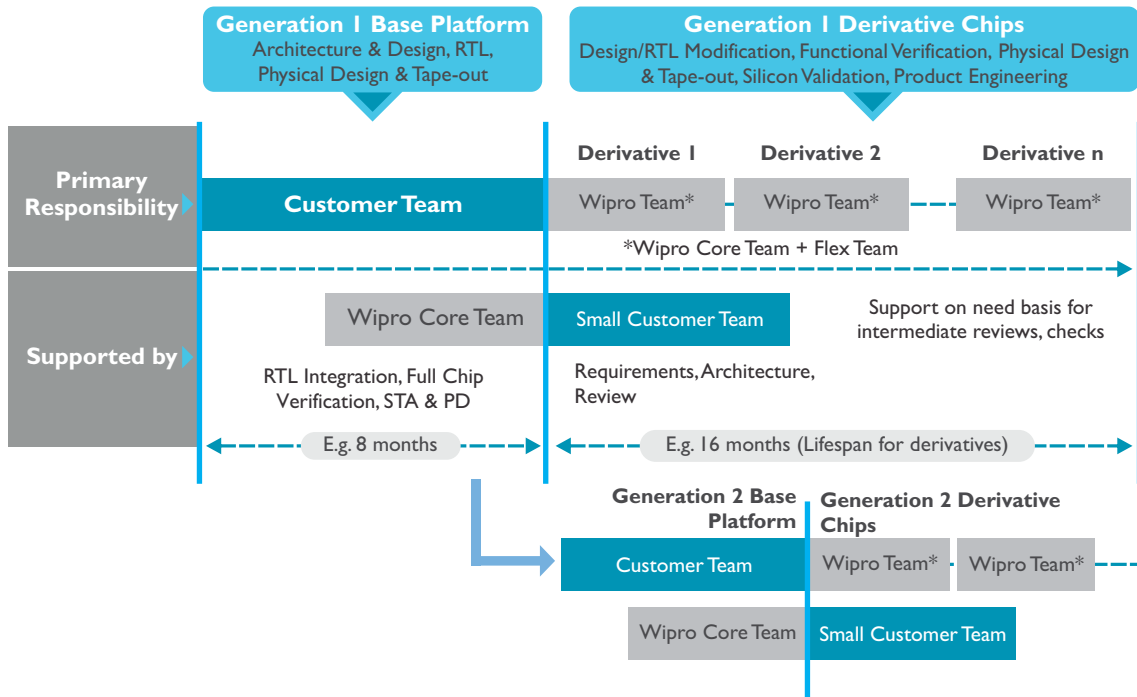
Generation 1 Base Platform
Architecture & Design, RTL, Physical Design & Tape-out

Generation 1 Derivative Chips
Design/RTL Modification, Functional Verification, Physical Design & Tape-out, Silicon Validation, Product Engineering

Primary Responsibility

Customer Team

Derivative 1
Wipro Team*

Derivative 2
Wipro Team*

Derivative n
Wipro Team*

*Wipro Core Team + Flex Team

Supported by

Wipro Core Team

Small Customer Team

Support on need basis for intermediate reviews, checks

RTL Integration, Full Chip Verification, STA & PD

Requirements, Architecture, Review

E.g. 8 months

E.g. 16 months (Lifespan for derivatives)

Generation 2 Base Platform

Generation 2 Derivative Chips

Customer Team

Wipro Team*

Wipro Team*

Wipro Core Team

Small Customer Team